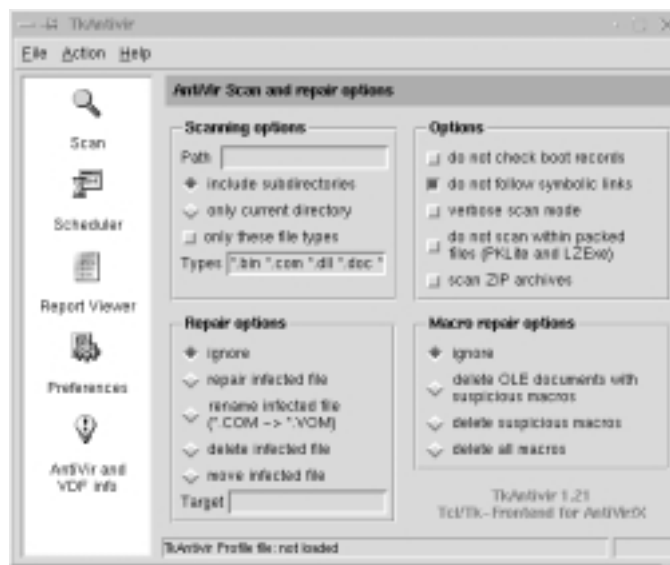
TkAntivir

File Action Help

Scan

Scheduler

Report Viewer

Preferences

AntiVir and VDF info

AntiVir Scan and repair options

Scanning options

Path

include subdirectories

only current directory

only these file types

Types *.bin *.com *.dll *.doc *

Options

do not check boot records

do not follow symbolic links

verbose scan mode

do not scan within packed files (PKLite and LZExe)

scan ZIP archives

Repair options

ignore

repair infected file

rename infected file (*.COM -> *.VOM)

delete infected file

move infected file

Target

Macro repair options

ignore

delete OLE documents with suspicious macros

delete suspicious macros

delete all macros

TkAntivir 1.21
Tcl/Tk-Frontend for AntiVir/X

TkAntivir Profile file: not loaded